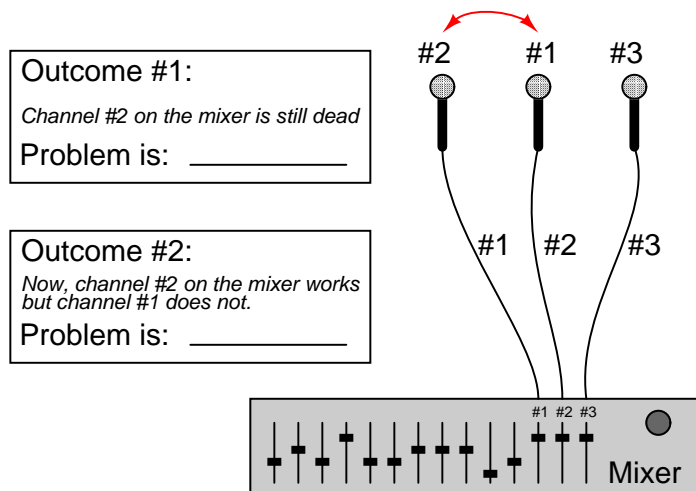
Outcome #1:

*Channel #2 on the mixer is still dead*

Problem is: __________

Outcome #2:

*Now, channel #2 on the mixer works but channel #1 does not.*

Problem is: __________

#2 #1 #3

#1 #2 #3

#1 #2 #3

Mixer